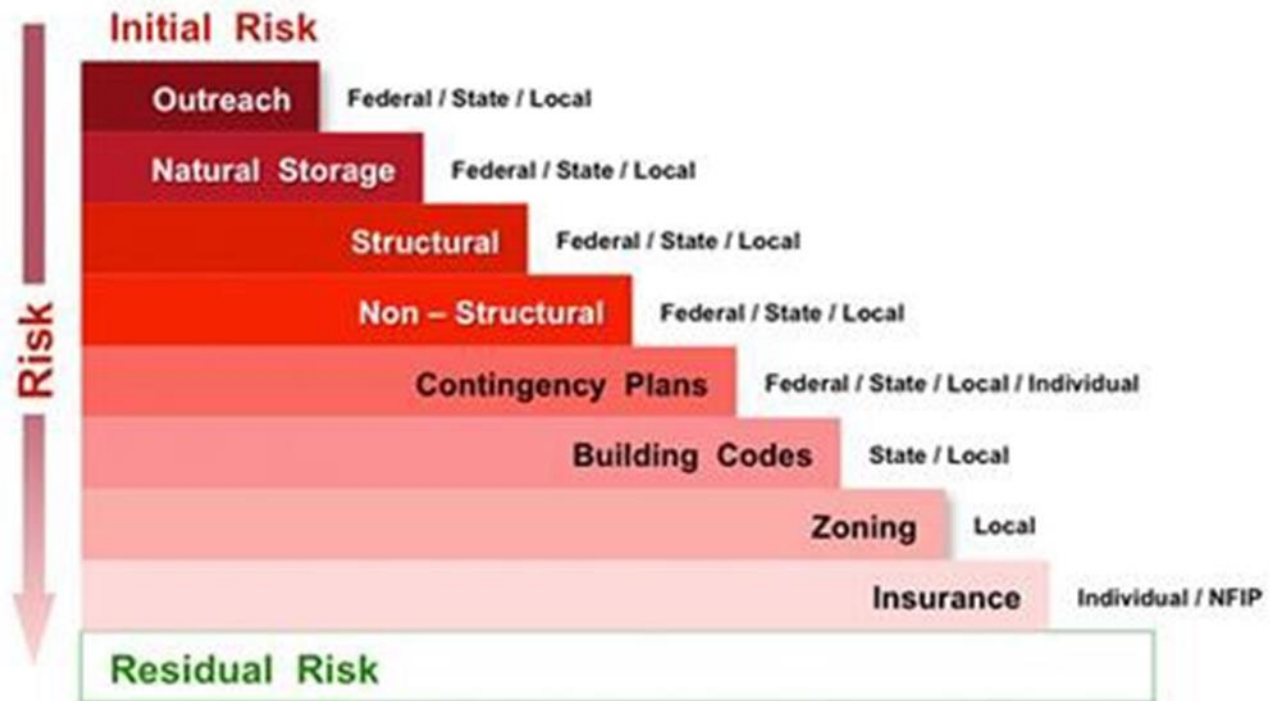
Initial Risk

Risk

Outreach Federal / State / Local

Natural Storage Federal / State / Local

Structural Federal / State / Local

Non – Structural Federal / State / Local

Contingency Plans Federal / State / Local / Individual

Building Codes State / Local

Zoning Local

Insurance Individual / NFIP

Residual Risk